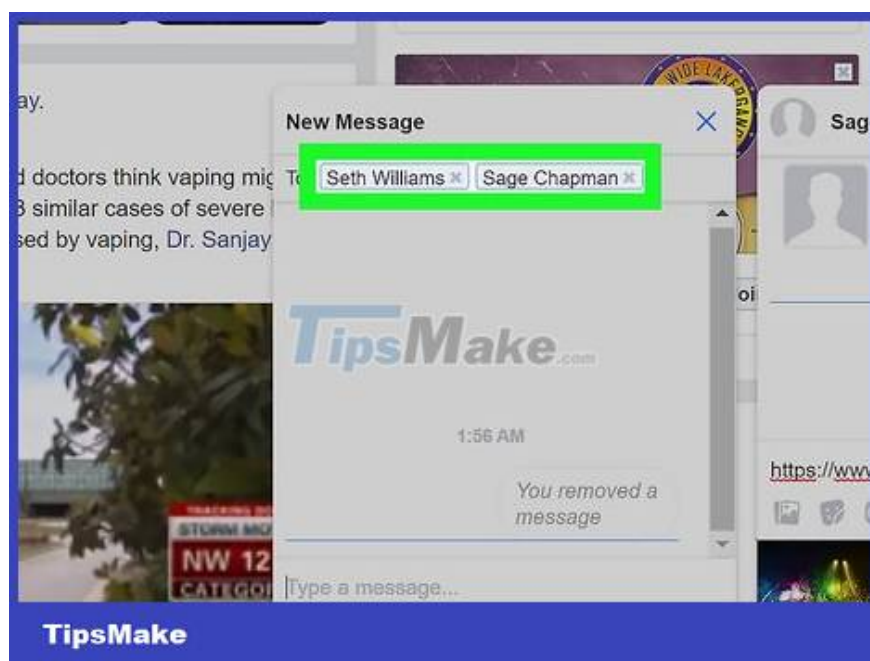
ay.

d doctors think vaping mig
3 similar cases of severe
sed by vaping, Dr. Sanjay

New Message

To Seth Williams × Sage Chapman ×

TipsMake.com

1:56 AM

You removed a message

Type a message...

Sag

oi

https://ww

STORM MO
NW 12
CATEGO

TipsMake